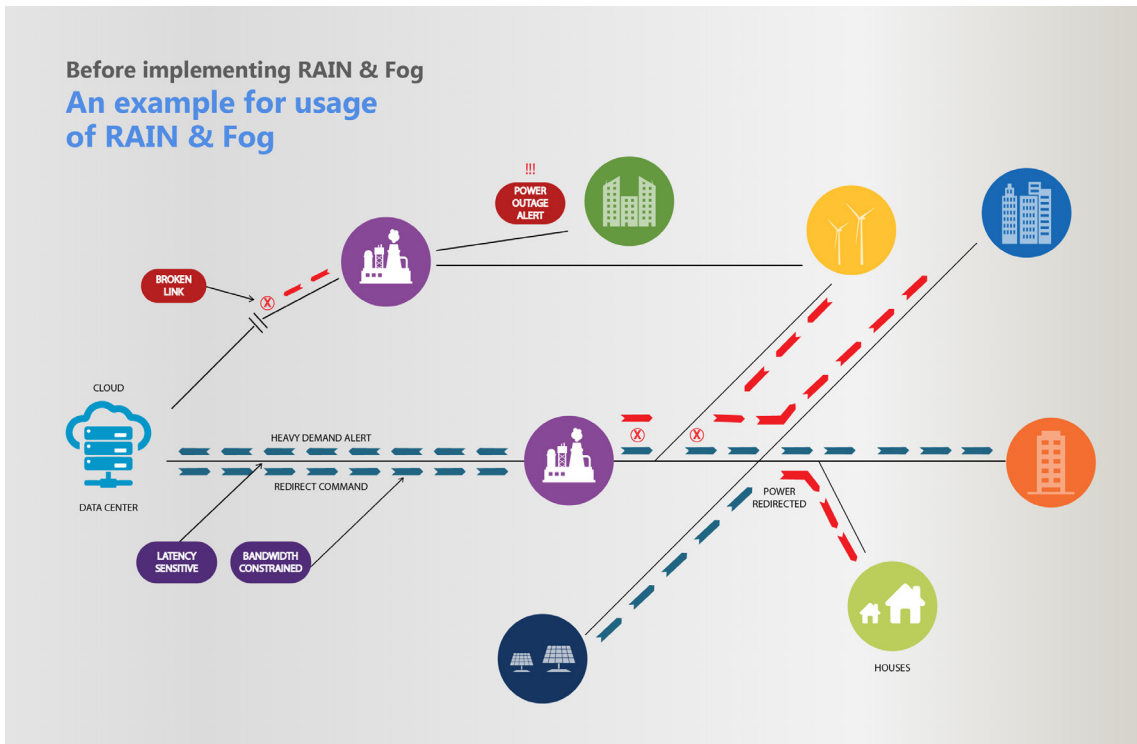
Before implementing RAIN & Fog

An example for usage of RAIN & Fog

!!!
POWER OUTAGE ALERT

BROKEN LINK

CLOUD

DATA CENTER

HEAVY DEMAND ALERT

REDIRECT COMMAND

LATENCY SENSITIVE

BANDWIDTH CONSTRAINED

POWER REDIRECTED

HOUSES